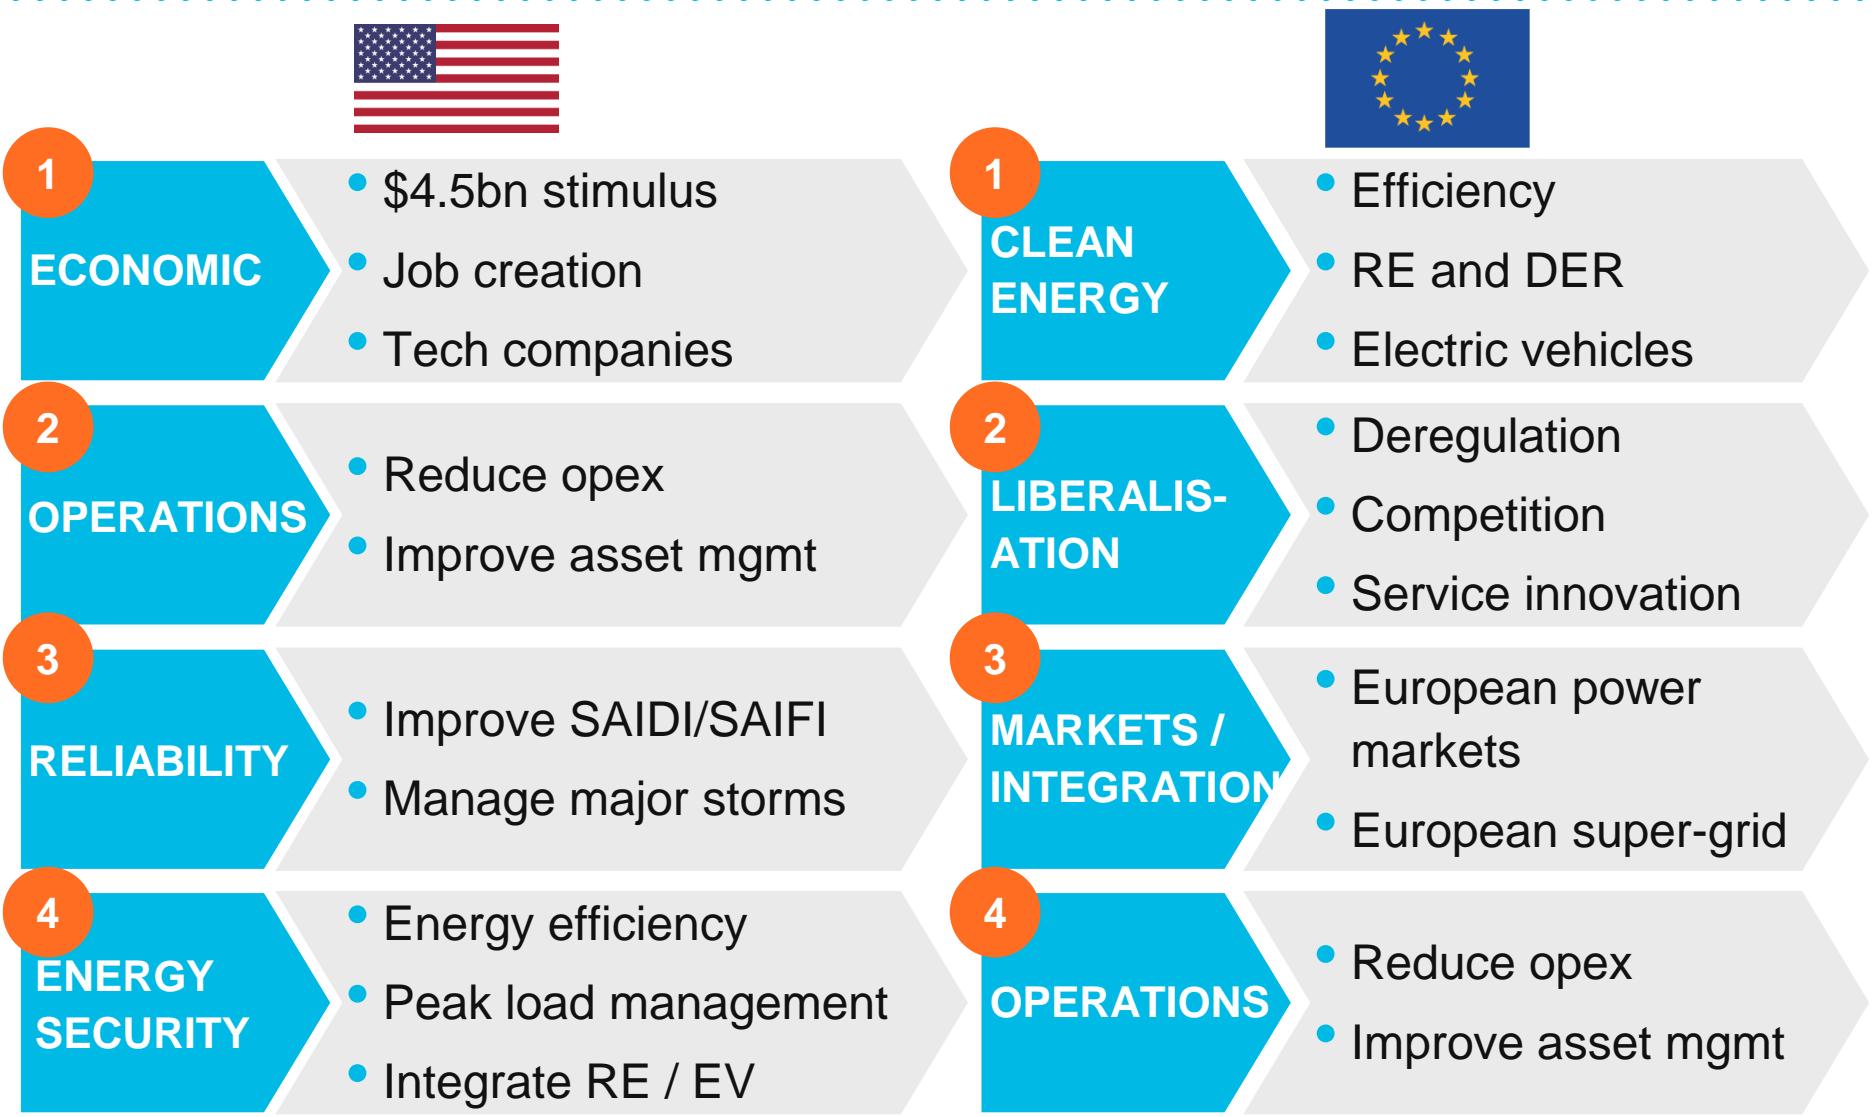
1
ECONOMIC
- $4.5bn stimulus
- Job creation
- Tech companies

2
OPERATIONS
- Reduce opex
- Improve asset mgmt

3
RELIABILITY
- Improve SAIDI/SAIFI
- Manage major storms

4
ENERGY SECURITY
- Energy efficiency
- Peak load management
- Integrate RE / EV

1
CLEAN ENERGY
- Efficiency
- RE and DER
- Electric vehicles

2
LIBERALISATION
- Deregulation
- Competition
- Service innovation

3
MARKETS / INTEGRATION
- European power markets
- European super-grid

4
OPERATIONS
- Reduce opex
- Improve asset mgmt